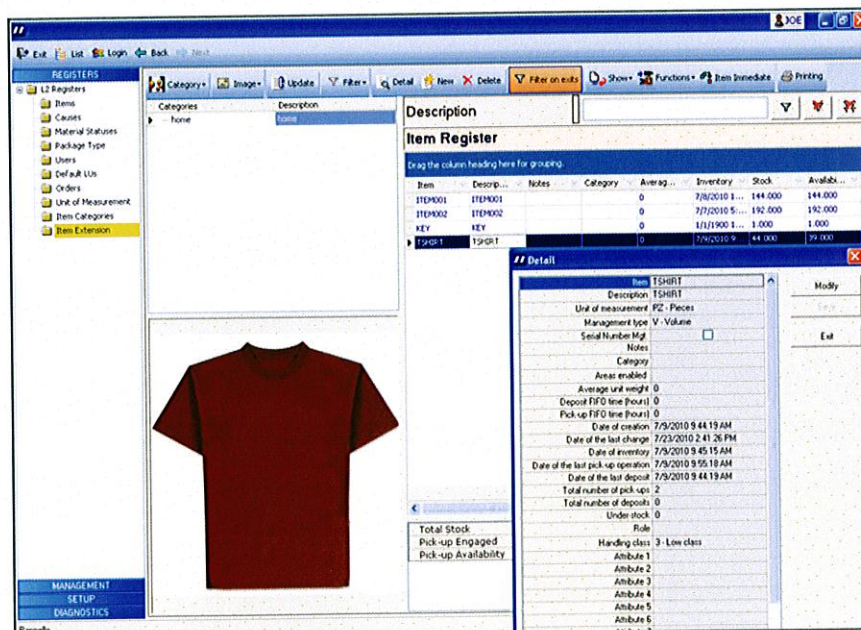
JOE

Exit List Login Back Next

REGISTERS

L2 Registers
Items
Causes
Material Statuses
Package Type
Users
Default LUs
Orders
Unit of Measurement
Item Categories
Item Extension

MANAGEMENT
SETUP
DIAGNOSTICS

Category Image Update Filter Detail New Delete Filter on exits Show Functions Item Immediate Printing

| Categories | Description |
|---|---|
| home | home |

Description

Item Register

Drag the column heading here for grouping.

| Item | Descrip... | Notes | Category | Averag... | Inventory | Stock | Availabi... |
|---|---|---|---|---|---|---|---|
| ITEM001 | ITEM001 | | | 0 | 7/8/2010 1... | 144.000 | 144.000 |
| ITEM002 | ITEM002 | | | 0 | 7/7/2010 5:... | 192.000 | 192.000 |
| KEY | KEY | | | 0 | 1/1/1900 1:... | 1.000 | 1.000 |
| TSHIRT | TSHIRT | | | 0 | 7/9/2010 9:... | 44.000 | 39.000 |

Total Stock
Pick-up Engaged
Pick-up Availability

Detail

| | |
|---|---|
| Item | TSHIRT |
| Description | TSHIRT |
| Unit of measurement | PZ - Pieces |
| Management type | V - Volume |
| Serial Number Mgt | |
| Notes | |
| Category | |
| Areas enabled | |
| Average unit weight | 0 |
| Deposit FIFO time (hours) | 0 |
| Pick-up FIFO time (hours) | 0 |
| Date of creation | 7/9/2010 9:44:19 AM |
| Date of the last change | 7/23/2010 2:41:26 PM |
| Date of inventory | 7/9/2010 9:45:15 AM |
| Date of the last pick-up operation | 7/9/2010 9:55:18 AM |
| Date of the last deposit | 7/9/2010 9:44:19 AM |
| Total number of pick-ups | 2 |
| Total number of deposits | 0 |
| Under stock | 0 |
| Role | |
| Handing class | 3 - Low class |
| Attribute 1 | |
| Attribute 2 | |
| Attribute 3 | |
| Attribute 4 | |
| Attribute 5 | |
| Attribute 6 | |

Modify
Save
Exit

Results